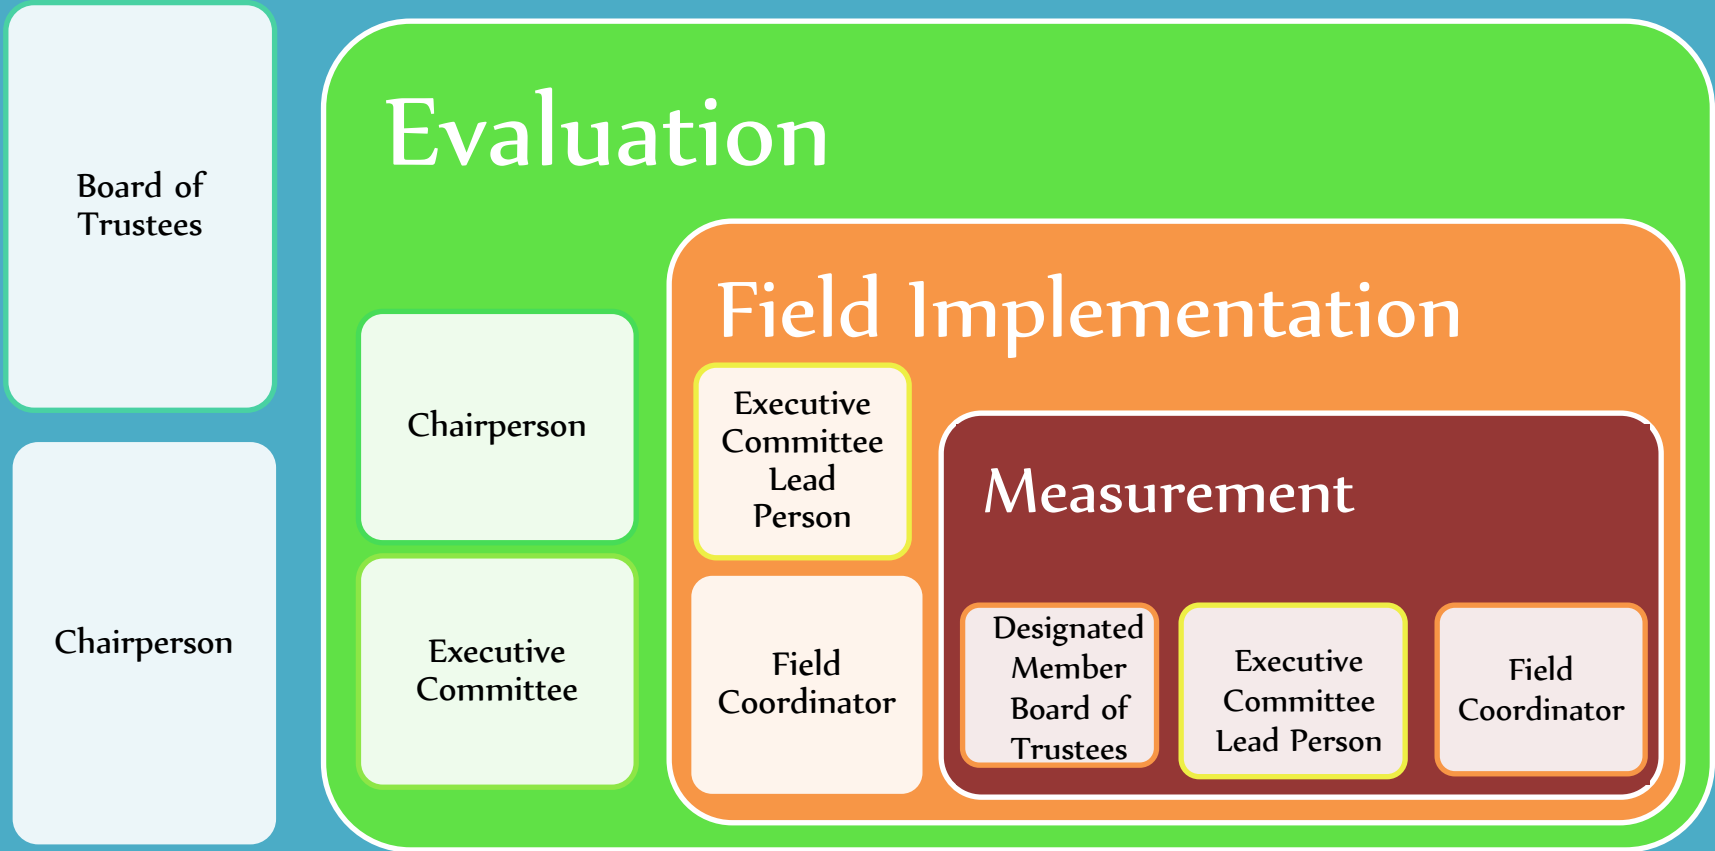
Board of Trustees

Chairperson

Evaluation

Chairperson

Executive Committee

Field Implementation

Executive Committee Lead Person

Field Coordinator

Measurement

Designated Member Board of Trustees

Executive Committee Lead Person

Field Coordinator